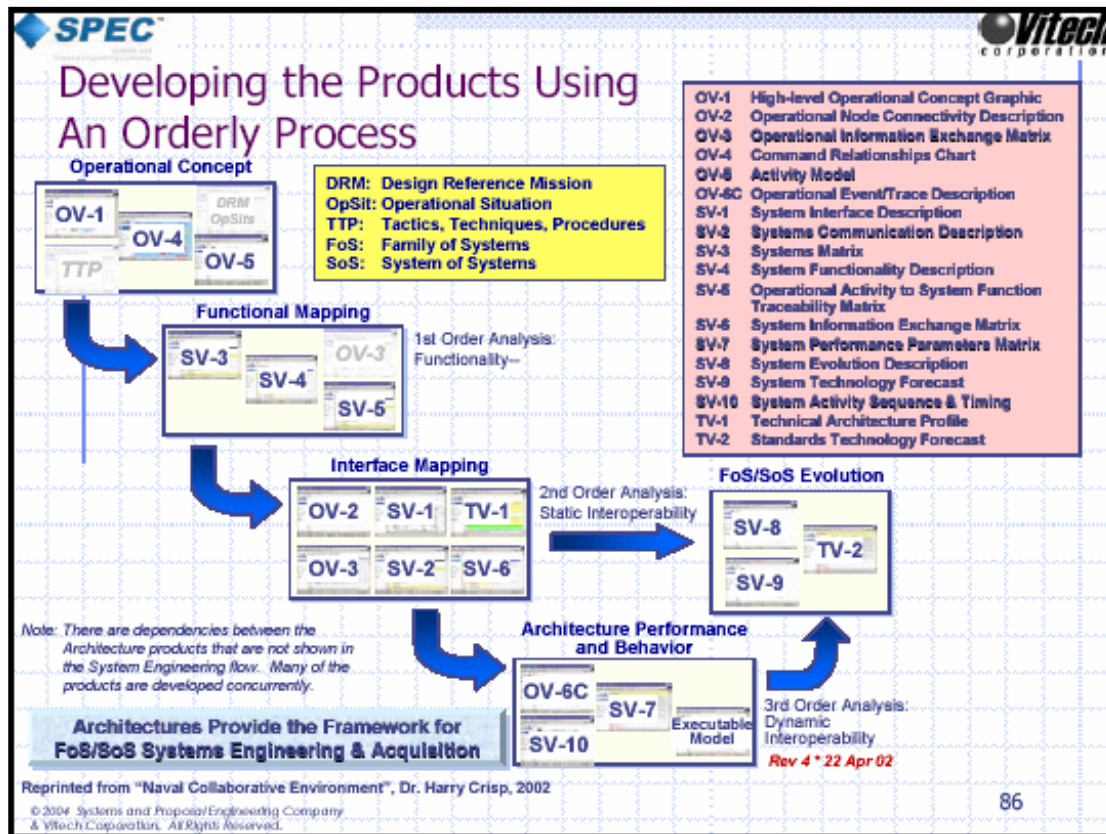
SPEC

Vitech corporation

Developing the Products Using An Orderly Process

Operational Concept

OV-1
OV-4
DRM OpSits
TTP
OV-5

DRM: Design Reference Mission
OpSit: Operational Situation
TTP: Tactics, Techniques, Procedures
FoS: Family of Systems
SoS: System of Systems

| | |
|---|---|
| OV-1 | High-level Operational Concept Graphic |
| OV-2 | Operational Node Connectivity Description |
| OV-3 | Operational Information Exchange Matrix |
| OV-4 | Command Relationships Chart |
| OV-5 | Activity Model |
| OV-6C | Operational Event/Trace Description |
| SV-1 | System Interface Description |
| SV-2 | Systems Communication Description |
| SV-3 | Systems Matrix |
| SV-4 | System Functionality Description |
| SV-5 | Operational Activity to System Function Traceability Matrix |
| SV-6 | System Information Exchange Matrix |
| SV-7 | System Performance Parameters Matrix |
| SV-8 | System Evolution Description |
| SV-9 | System Technology Forecast |
| SV-10 | System Activity Sequence & Timing |
| TV-1 | Technical Architecture Profile |
| TV-2 | Standards Technology Forecast |

Functional Mapping

SV-3
OV-3
SV-4
SV-5

1st Order Analysis: Functionality--

Interface Mapping

OV-2
SV-1
TV-1
OV-3
SV-2
SV-6

2nd Order Analysis: Static Interoperability

FoS/SoS Evolution

SV-8
TV-2
SV-9

Note: There are dependencies between the Architecture products that are not shown in the System Engineering flow. Many of the products are developed concurrently.

Architecture Performance and Behavior

OV-6C
SV-7
Executable Model
SV-10

3rd Order Analysis: Dynamic Interoperability

Rev 4 * 22 Apr 02

Architectures Provide the Framework for FoS/SoS Systems Engineering & Acquisition

Reprinted from "Naval Collaborative Environment", Dr. Harry Crisp, 2002

86

© 2004 Systems and Proposal Engineering Company & Vitech Corporation. All Rights Reserved.